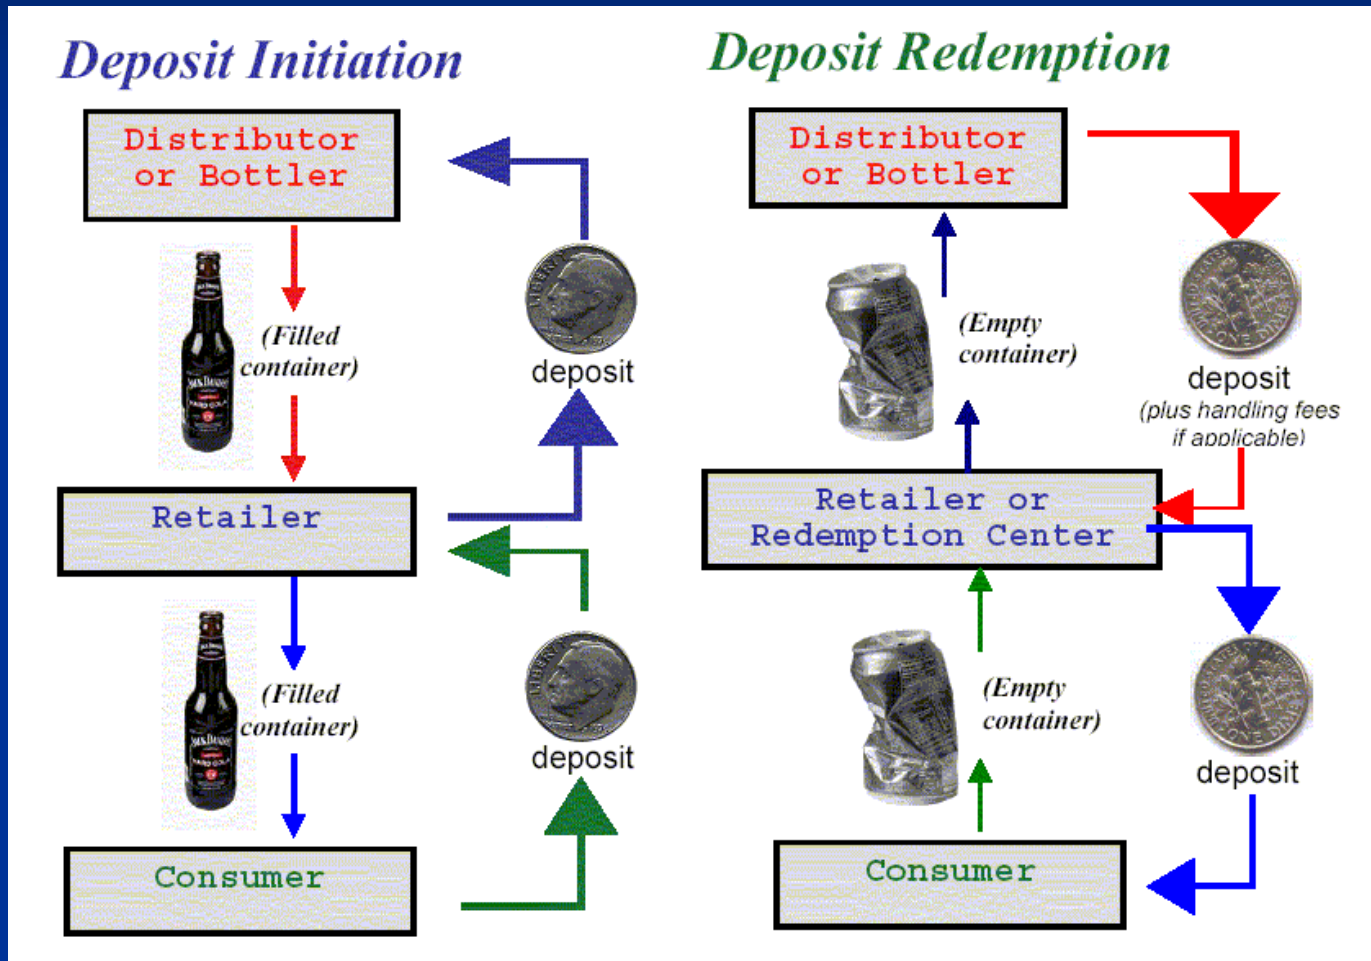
Deposit Initiation

Distributor or Bottler

(Filled container)

deposit

Retailer

(Filled container)

deposit

Consumer

Deposit Redemption

Distributor or Bottler

(Empty container)

deposit
(plus handling fees if applicable)

Retailer or Redemption Center

(Empty container)

deposit

Consumer